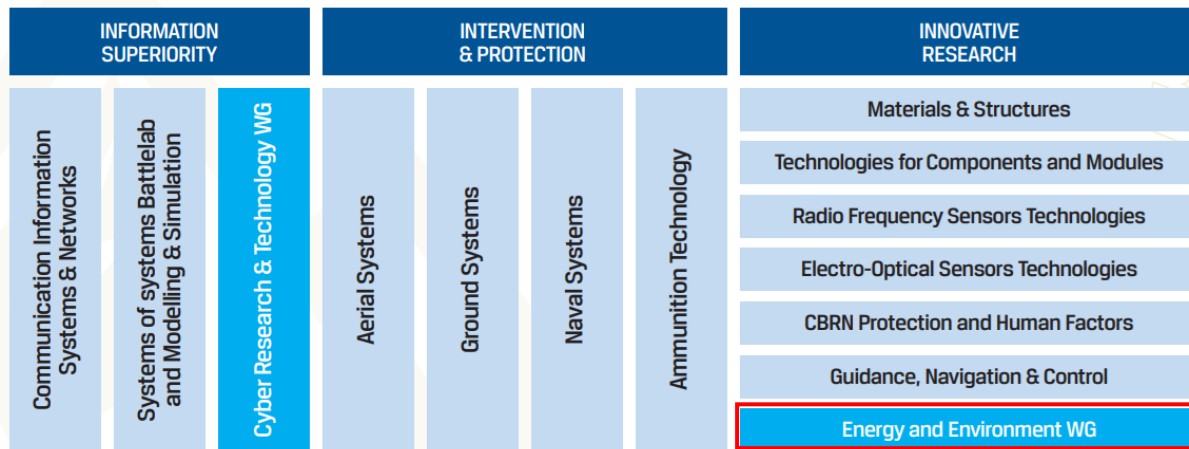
INFORMATION SUPERIORITY

Communication Information Systems & Networks

Systems of systems Battlelab and Modelling & Simulation

Cyber Research & Technology WG

INTERVENTION & PROTECTION

Aerial Systems

Ground Systems

Naval Systems

Ammunition Technology

INNOVATIVE RESEARCH

Materials & Structures

Technologies for Components and Modules

Radio Frequency Sensors Technologies

Electro-Optical Sensors Technologies

CBRN Protection and Human Factors

Guidance, Navigation & Control

Energy and Environment WG